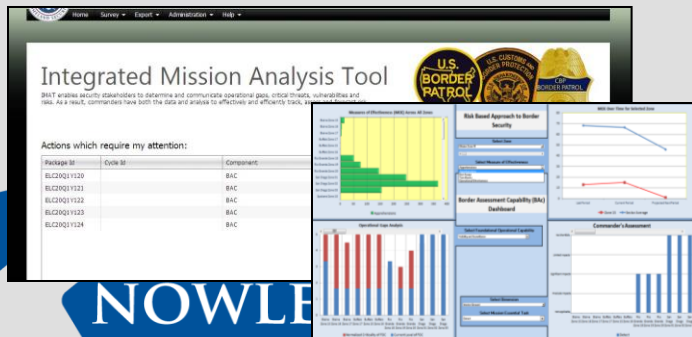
Home Survey ▾ Export ▾ Administration ▾ Help ▾

Integrated Mission Analysis Tool

IMAT enables security stakeholders to determine and communicate operational gaps, critical threats, vulnerabilities and risks. As a result, commanders have both the data and analysis to effectively and efficiently track, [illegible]

U.S. BORDER PATROL

U.S. CUSTOMS AND BORDER PROTECTION

CBP BORDER PATROL

Actions which require my attention:

| Package Id | Cycle Id | Component |
|---|---|---|
| ELC20Q1Y120 | | BAC |
| ELC20Q1Y121 | | BAC |
| ELC20Q1Y122 | | BAC |
| ELC20Q1Y123 | | BAC |
| ELC20Q1Y124 | | BAC |

Measure of Effectiveness (MoE) Across All Zones

Risk Based Approach to Border Security

Select Zone

Select Measure of Effectiveness

Border Assessment Capability (BAc) Dashboard

Select Foundational Capability

Operational Gaps Analysis

Commander's Assessment

Select Elements

Select Mission Essential Task

NOWLE